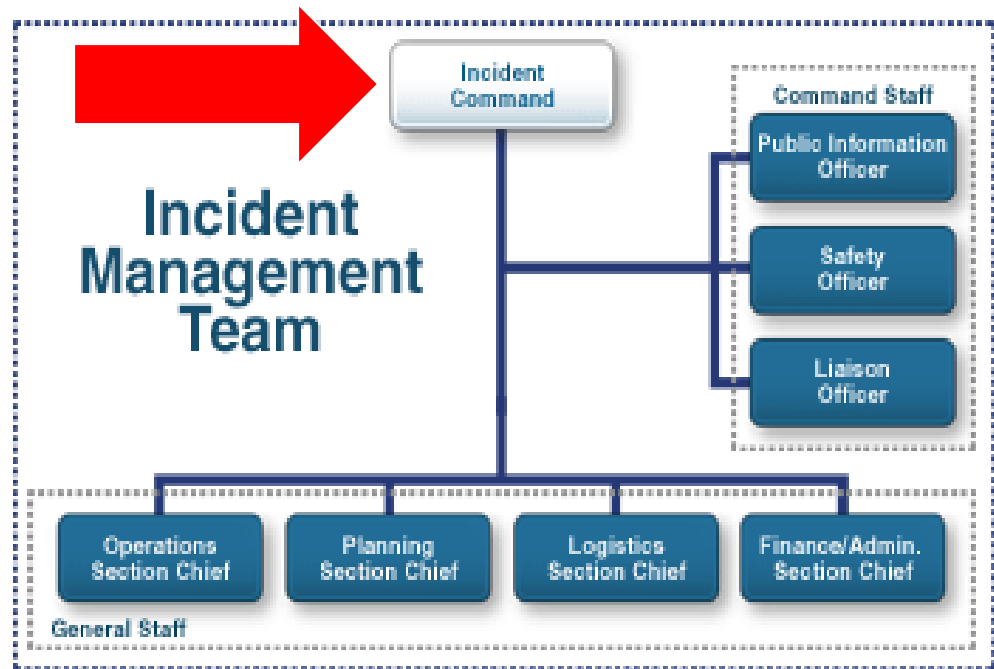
Incident Command

Command Staff

Public Information Officer

Safety Officer

Liaison Officer

Incident Management Team

Operations Section Chief

Planning Section Chief

Logistics Section Chief

Finance/Admin. Section Chief

General Staff